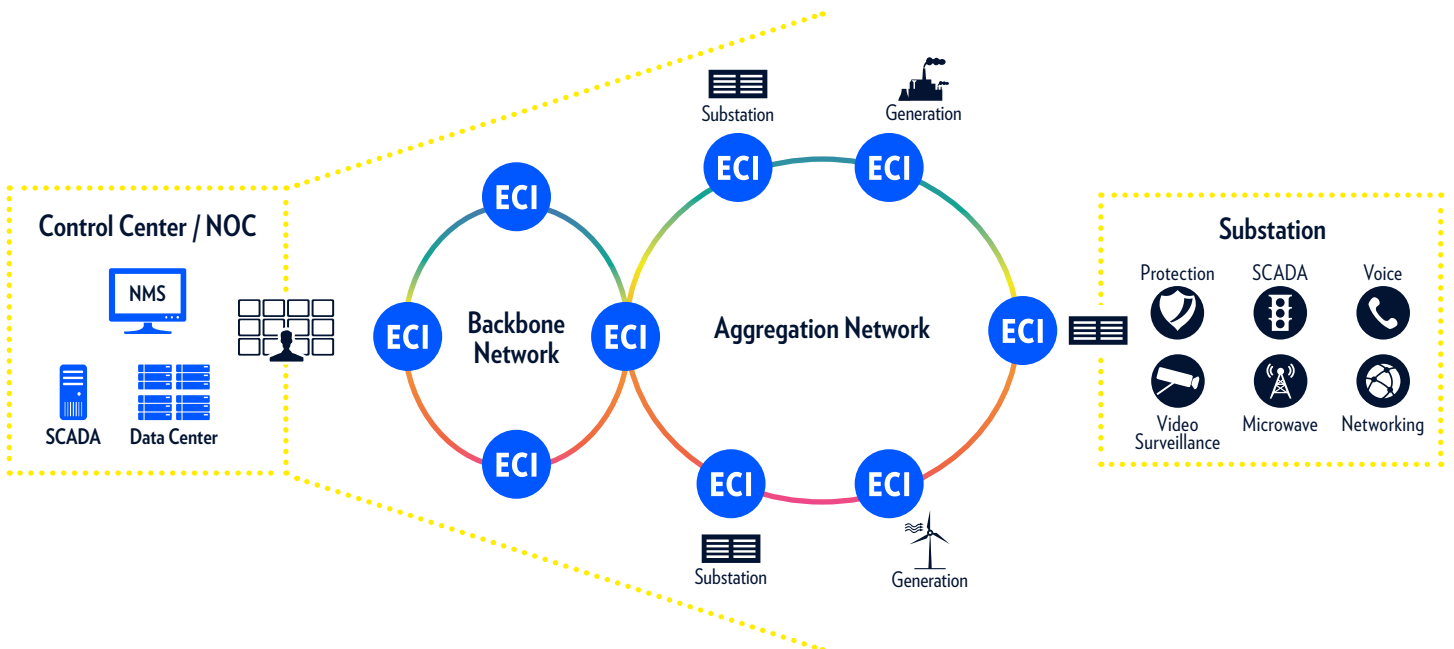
Control Center / NOC

NMS

SCADA

Data Center

Substation

Generation

ECI

ECI

ECI

ECI

Backbone Network

ECI

Aggregation Network

ECI

ECI

ECI

ECI

Substation

Generation

Substation

Protection

SCADA

Voice

Video Surveillance

Microwave

Networking